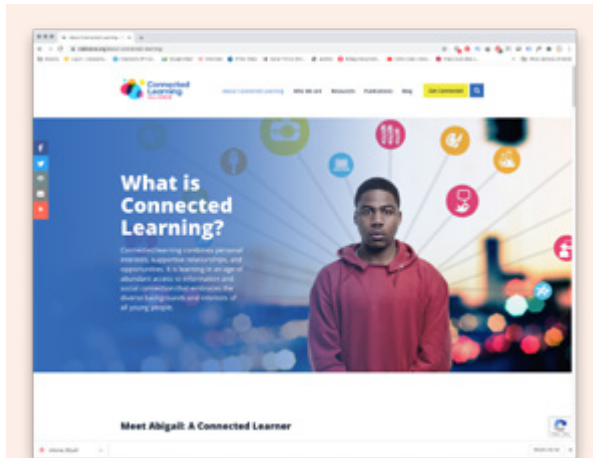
Connected Learning

About Connected Learning | Who We Are | Resources | Publications | Blog | Get Connected

What is Connected Learning?

Connected learning combines personal interests, supportive relationships, and opportunities. It is learning in an age of abundant access to information and social connection that embraces the diverse backgrounds and interests of all young people.

Meet Abigail: A Connected Learner